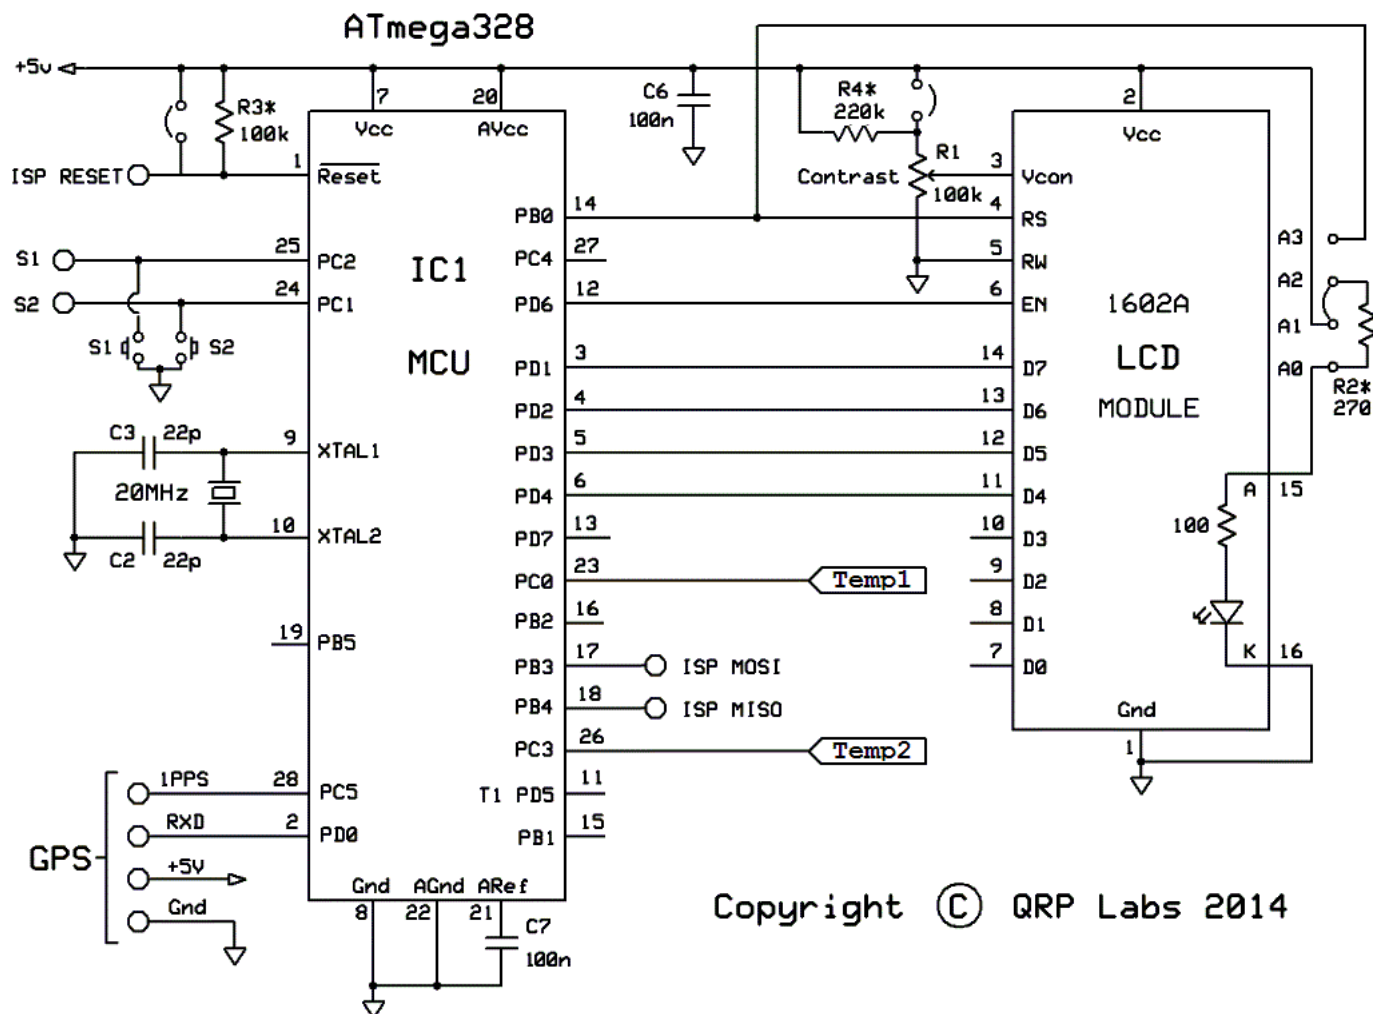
ATmega328

+5v

R3* 100k

ISP RESET

1 $\overline{Reset}$

7 Vcc

20 AVcc

C6 100n

R4* 220k

R1 Contrast 100k

IC1

MCU

S1 25 PC2

S2 24 PC1

S1 S2

C3 22p

9 XTAL1

20MHz

10 XTAL2

C2 22p

19 PB5

1PPS 28 PC5

RXD 2 PD0

GPS

+5V

Gnd

Gnd 8

AGnd 22

ARef 21

C7 100n

PB0 14

PC4 27

PD6 12

PD1 3

PD2 4

PD3 5

PD4 6

PD7 13

PC0 23

PB2 16

PB3 17

PB4 18

PC3 26

T1 PD5 11

PB1 15

Temp1

Temp2

ISP MOSI

ISP MISO

2 Vcc

3 Vcon

4 RS

5 RW

6 EN

14 D7

13 D6

12 D5

11 D4

10 D3

9 D2

8 D1

7 D0

1602A

LCD

MODULE

Gnd

1

A 15

100

K 16

A3

A2

A1

A0

R2* 270

Copyright © QRP Labs 2014